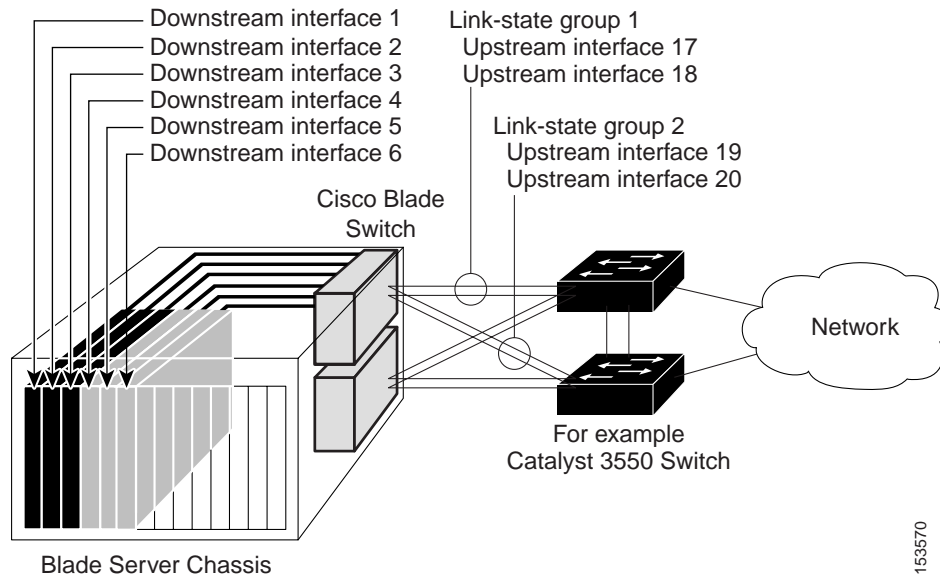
Downstream interface 1
Downstream interface 2
Downstream interface 3
Downstream interface 4
Downstream interface 5
Downstream interface 6

Link-state group 1
Upstream interface 17
Upstream interface 18

Link-state group 2
Upstream interface 19
Upstream interface 20

Cisco Blade Switch

Network

For example
Catalyst 3550 Switch

Blade Server Chassis

153570